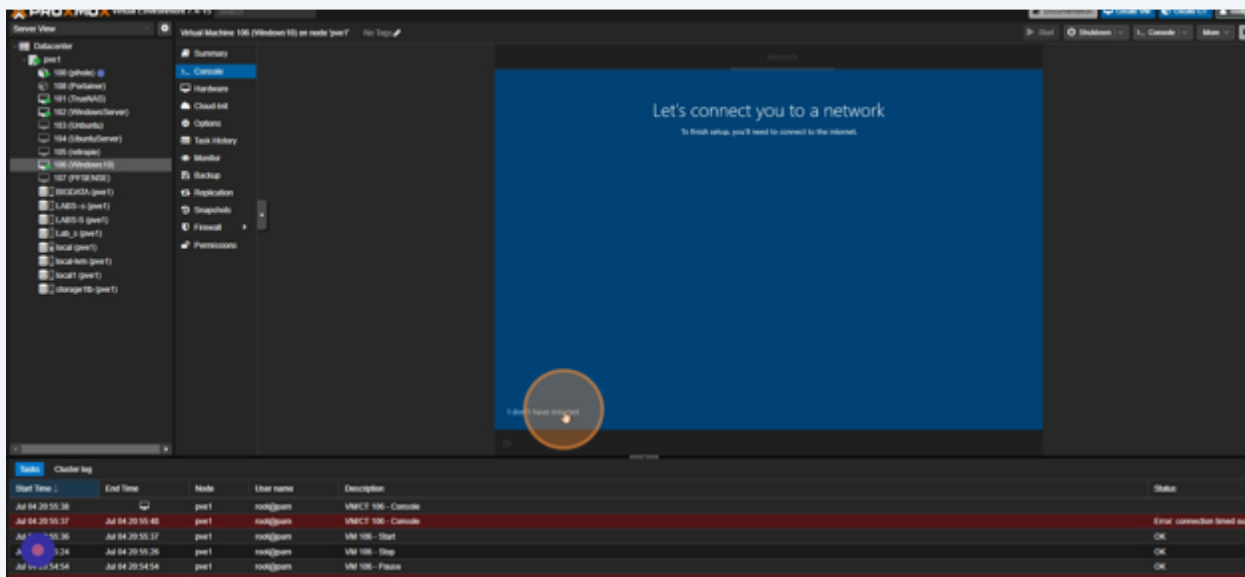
PROXMOX Virtual Environment 7.4-15 Search

Server View

Datacenter
pve1
100 (pihole)
108 (Portainer)
101 (TrueNAS)
102 (WindowsServer)
103 (Ubuntu)
104 (UbuntuServer)
105 (retropie)
106 (Windows10)
107 (PFSENSE)
BIGDATA (pve1)
LABS-s (pve1)
LABS-S (pve1)
Lab_s (pve1)
local (pve1)
local-lvm (pve1)
local1 (pve1)
storage1tb (pve1)

Virtual Machine 106 (Windows10) on node 'pve1' No Tags

Start Shutdown Console More

Summary
Console
Hardware
Cloud-Init
Options
Task History
Monitor
Backup
Replication
Snapshots
Firewall
Permissions

Let's connect you to a network
To finish setup, you'll need to connect to the internet.

I don't have internet

Tasks Cluster log

| Start Time | End Time | Node | User name | Description | Status |
|---|---|---|---|---|---|
| Jul 04 20:55:38 | | pve1 | root@pam | VNCT 106 - Console | |
| Jul 04 20:55:37 | Jul 04 20:55:48 | pve1 | root@pam | VNCT 106 - Console | Error: connection timed ou |
| Jul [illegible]55:36 | Jul 04 20:55:37 | pve1 | root@pam | VM 106 - Start | OK |
| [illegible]:24 | Jul 04 20:55:26 | pve1 | root@pam | VM 106 - Stop | OK |
| Jul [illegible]54:54 | Jul 04 20:54:54 | pve1 | root@pam | VM 106 - Pause | OK |